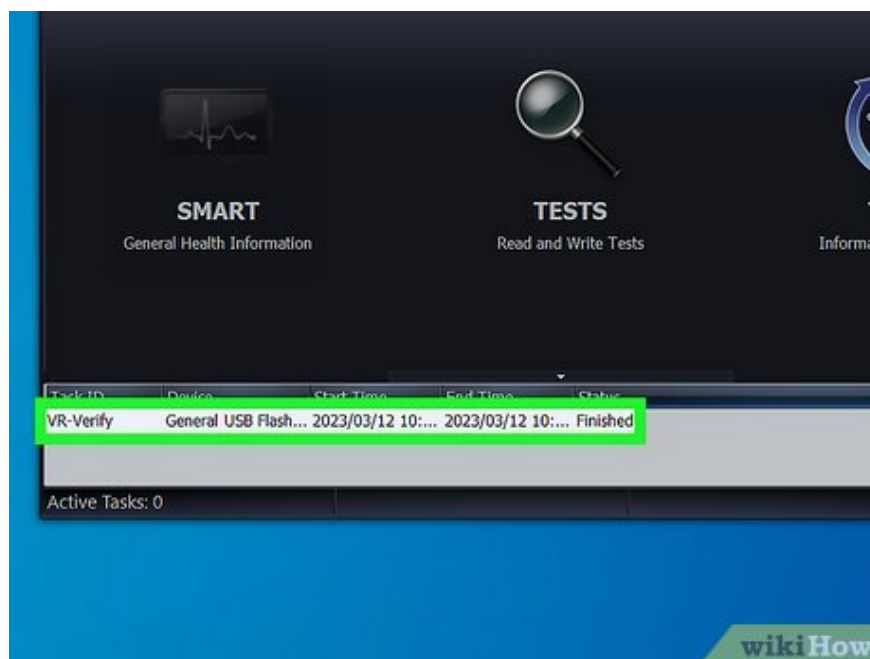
SMART
General Health Information

TESTS
Read and Write Tests

Informa

| Task ID | Device | Start Time | End Time | Status |
|---|---|---|---|---|
| VR-Verify | General USB Flash... | 2023/03/12 10:... | 2023/03/12 10:... | Finished |

Active Tasks: 0

wikiHow